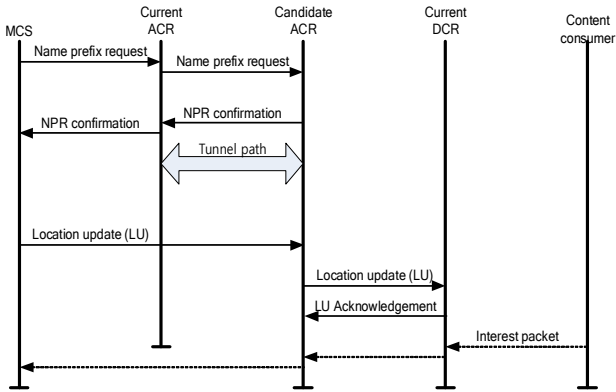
MCS

Current ACR

Candidate ACR

Current DCR

Content consumer

Name prefix request

Name prefix request

NPR confirmation

NPR confirmation

Tunnel path

Location update (LU)

Location update (LU)

LU Acknowledgement

Interest packet